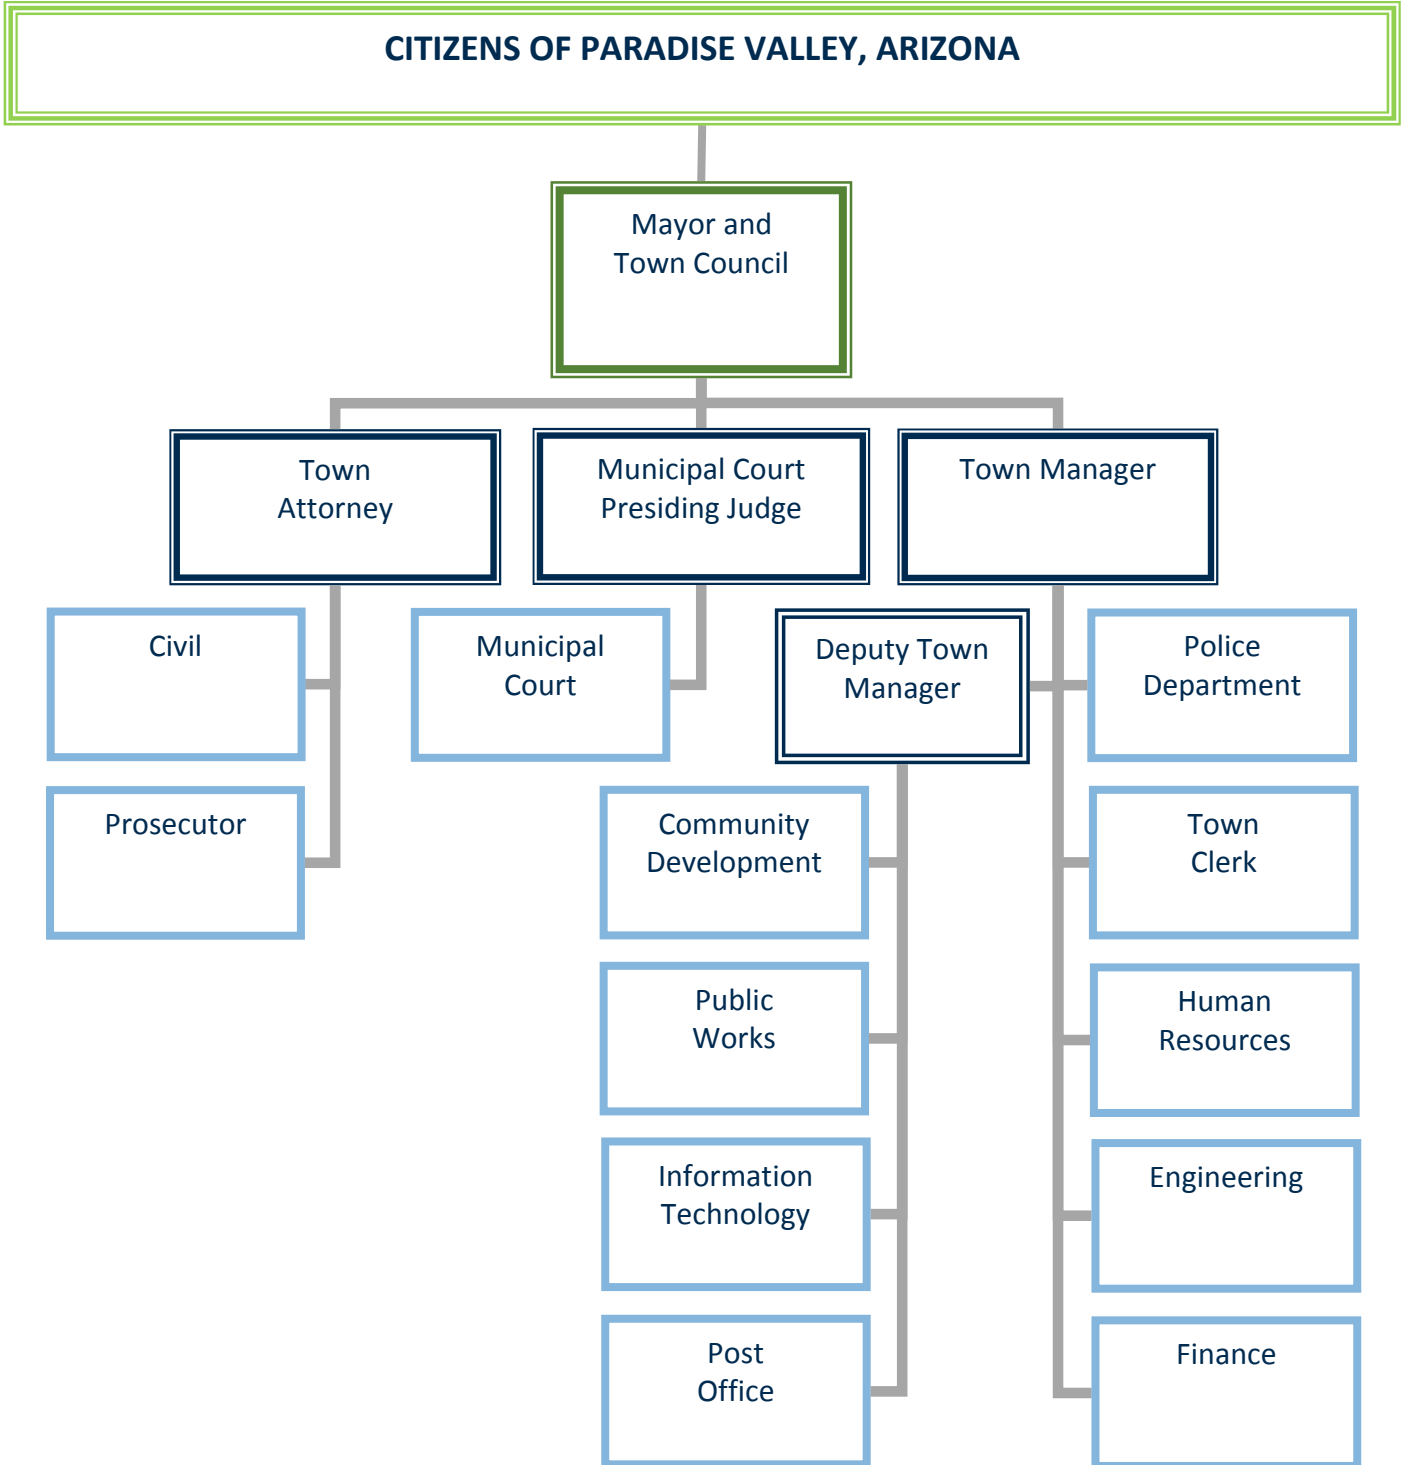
CITIZENS OF PARADISE VALLEY, ARIZONA

Mayor and Town Council

Town Attorney

Municipal Court Presiding Judge

Town Manager

Civil

Prosecutor

Municipal Court

Deputy Town Manager

Community Development

Public Works

Information Technology

Post Office

Police Department

Town Clerk

Human Resources

Engineering

Finance